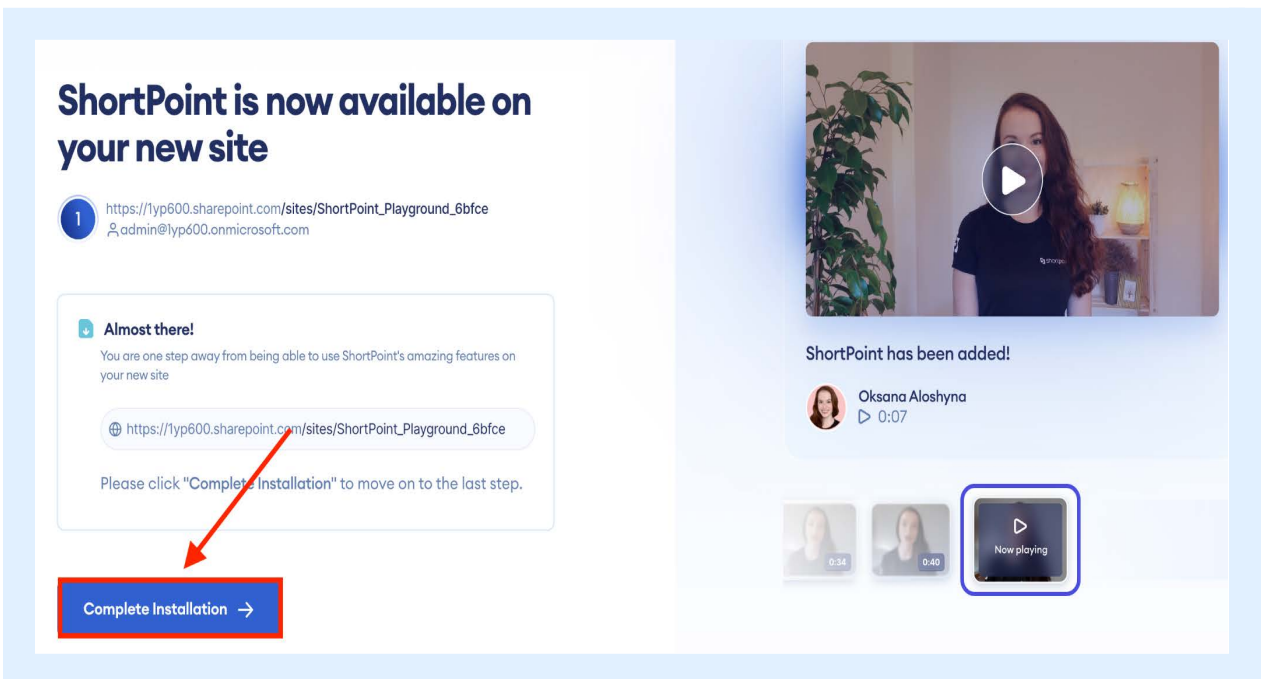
ShortPoint is now available on your new site

1

https://1yp600.sharepoint.com/sites/ShortPoint_Playground_6bfce
admin@1yp600.onmicrosoft.com

Almost there!

You are one step away from being able to use ShortPoint's amazing features on your new site

https://1yp600.sharepoint.com/sites/ShortPoint_Playground_6bfce

Please click "Complete Installation" to move on to the last step.

Complete Installation →

ShortPoint has been added!

Oksana Aloshyna
0:07

0:34

0:40

Now playing